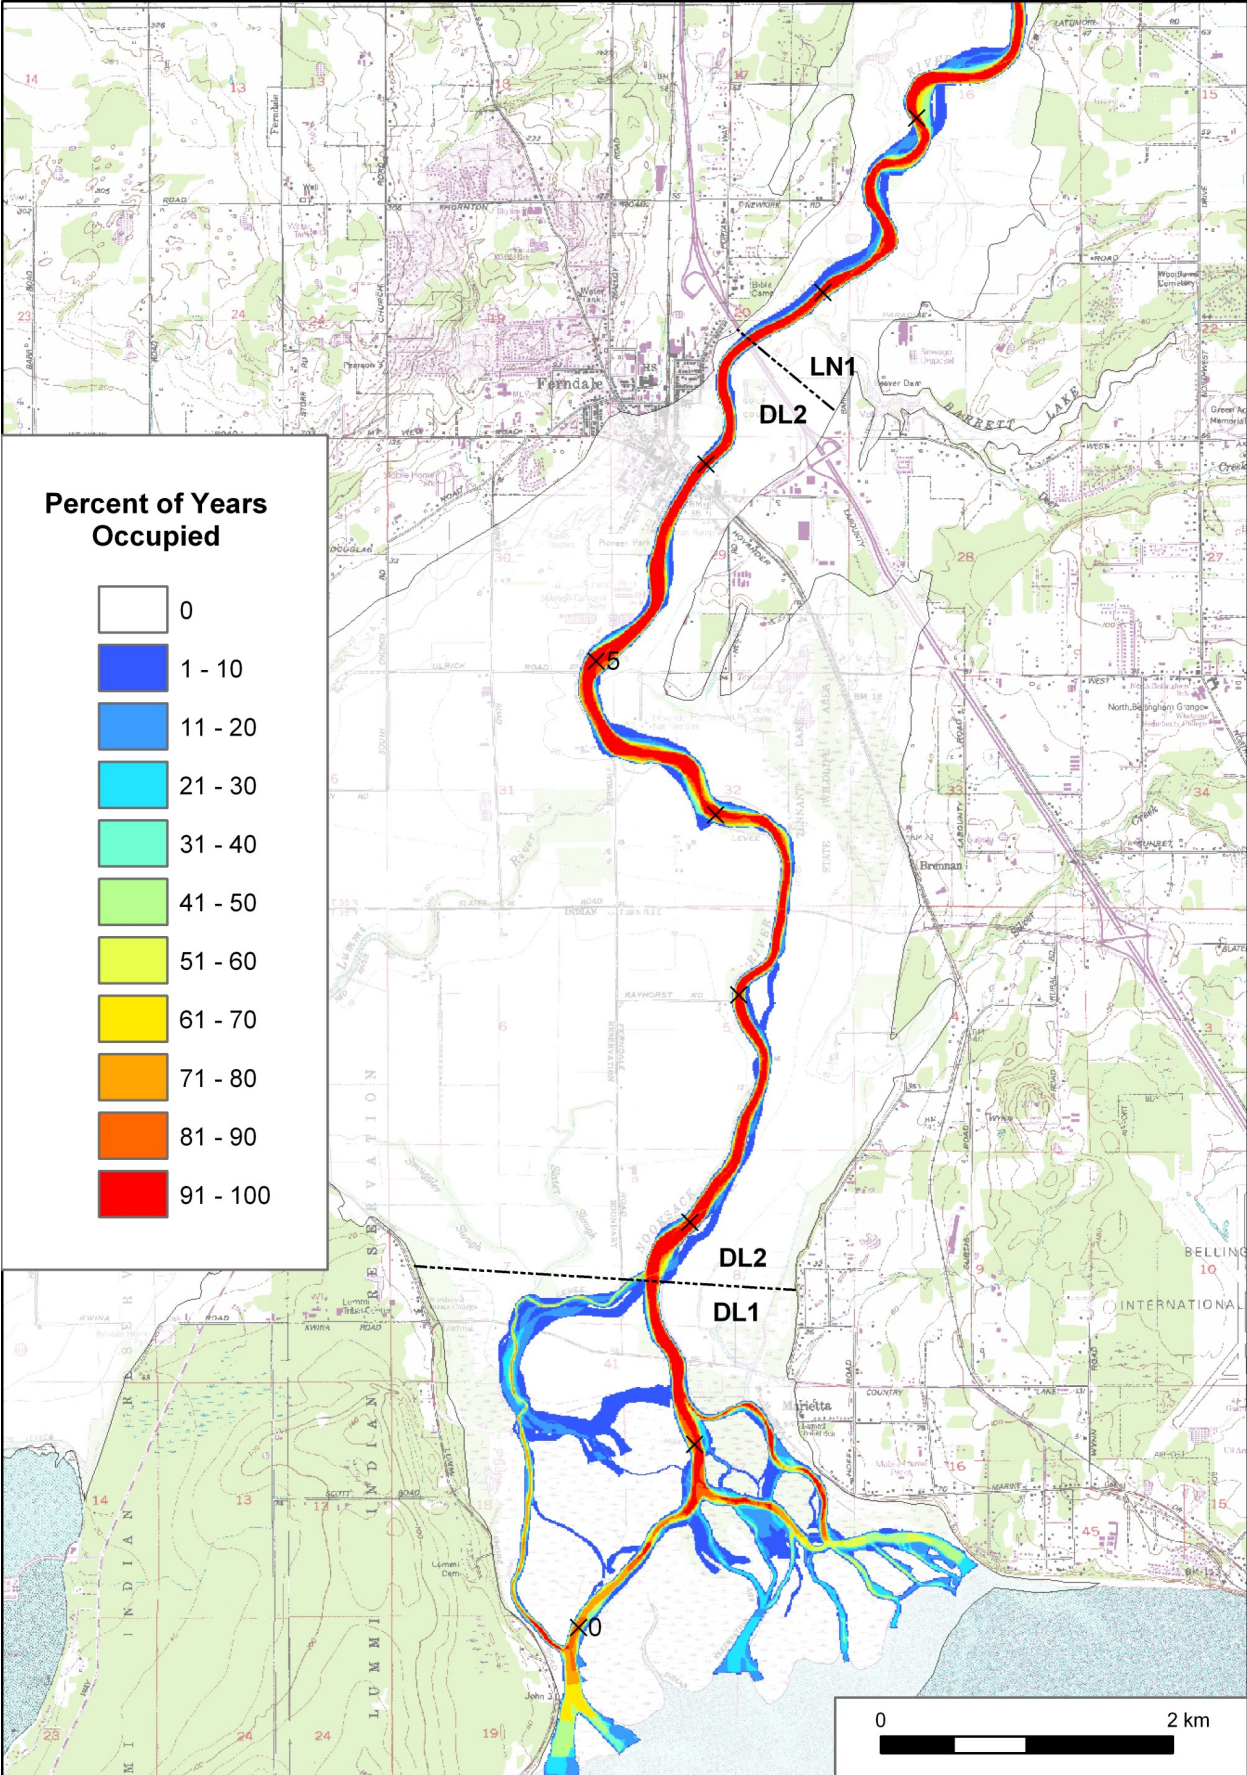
Percent of Years Occupied

0
1 - 10
11 - 20
21 - 30
31 - 40
41 - 50
51 - 60
61 - 70
71 - 80
81 - 90
91 - 100

LN1
DL2
5
DL2
DL1
0

Ferndale
Marietta
Brennan
BELLING
INTERNATIONAL
RIVER
NOOKSACK
LUMMI INDIAN RESERVATION

0
2 km